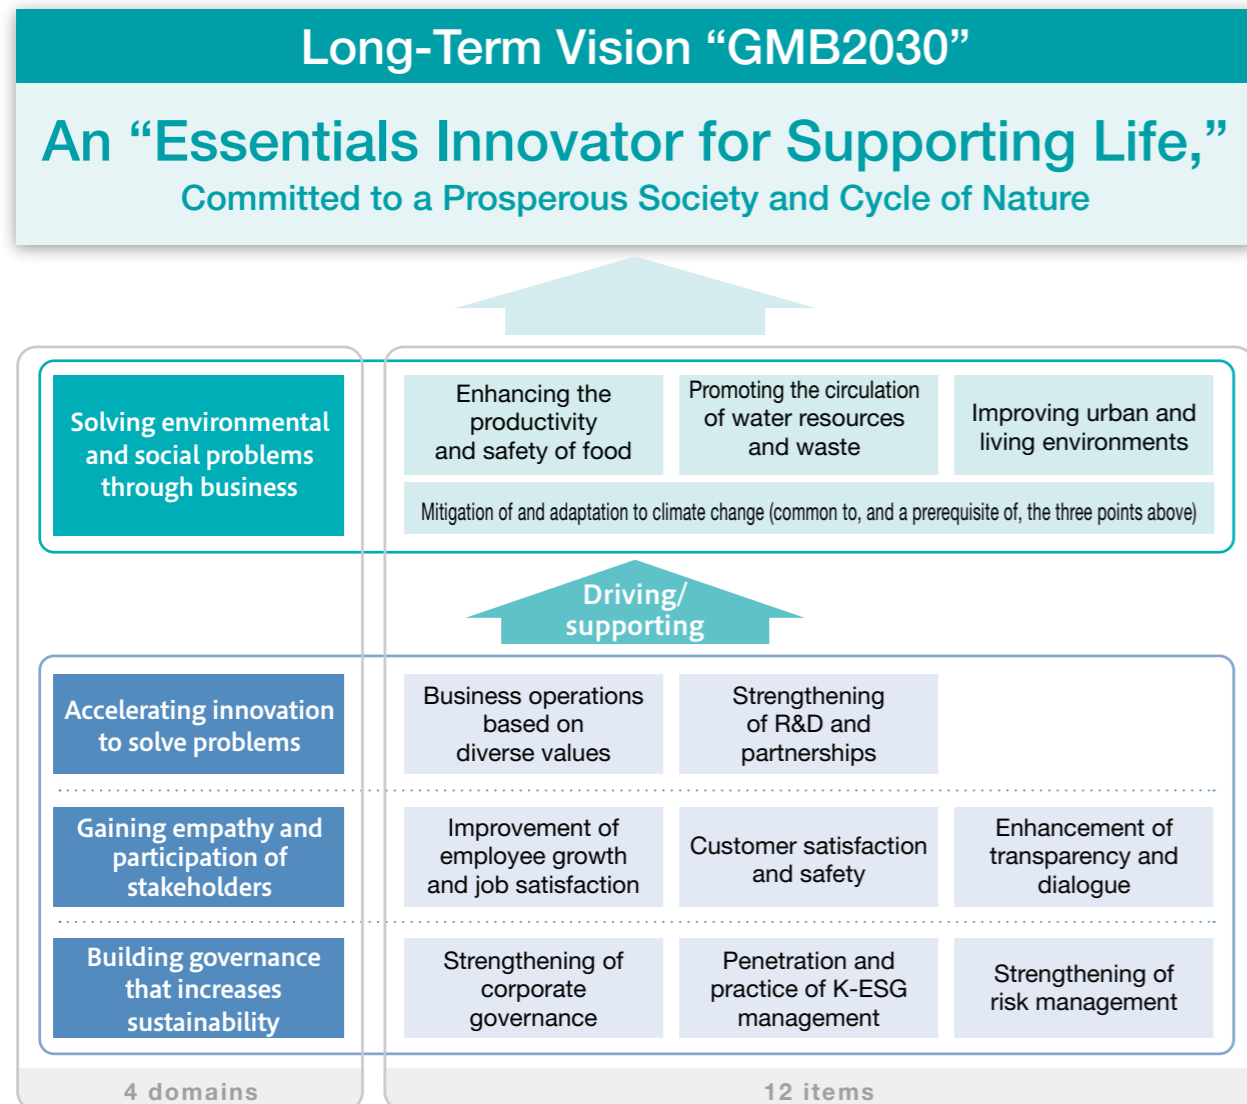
Long-Term Vision “GMB2030”

An “Essentials Innovator for Supporting Life,”
Committed to a Prosperous Society and Cycle of Nature

Solving environmental and social problems through business

Enhancing the productivity and safety of food

Promoting the circulation of water resources and waste

Improving urban and living environments

Mitigation of and adaptation to climate change (common to, and a prerequisite of, the three points above)

Driving/ supporting

Accelerating innovation to solve problems

Business operations based on diverse values

Strengthening of R&D and partnerships

Gaining empathy and participation of stakeholders

Improvement of employee growth and job satisfaction

Customer satisfaction and safety

Enhancement of transparency and dialogue

Building governance that increases sustainability

Strengthening of corporate governance

Penetration and practice of K-ESG management

Strengthening of risk management

4 domains

12 items